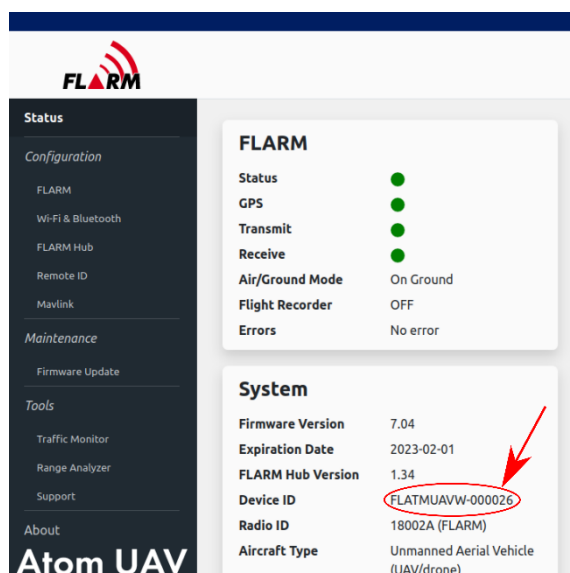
FLARM

Status

Configuration

FLARM

Wi-Fi & Bluetooth

FLARM Hub

Remote ID

Mavlink

Maintenance

Firmware Update

Tools

Traffic Monitor

Range Analyzer

Support

About

Atom UAV

FLARM

| | |
|---|---|
| Status | |
| GPS | |
| Transmit | |
| Receive | |
| Air/Ground Mode | On Ground |
| Flight Recorder | OFF |
| Errors | No error |

System

| | |
|---|---|
| Firmware Version | 7.04 |
| Expiration Date | 2023-02-01 |
| FLARM Hub Version | 1.34 |
| Device ID | FLATMUAVW-000026 |
| Radio ID | 18002A (FLARM) |
| Aircraft Type | Unmanned Aerial Vehicle (UAV/drone) |